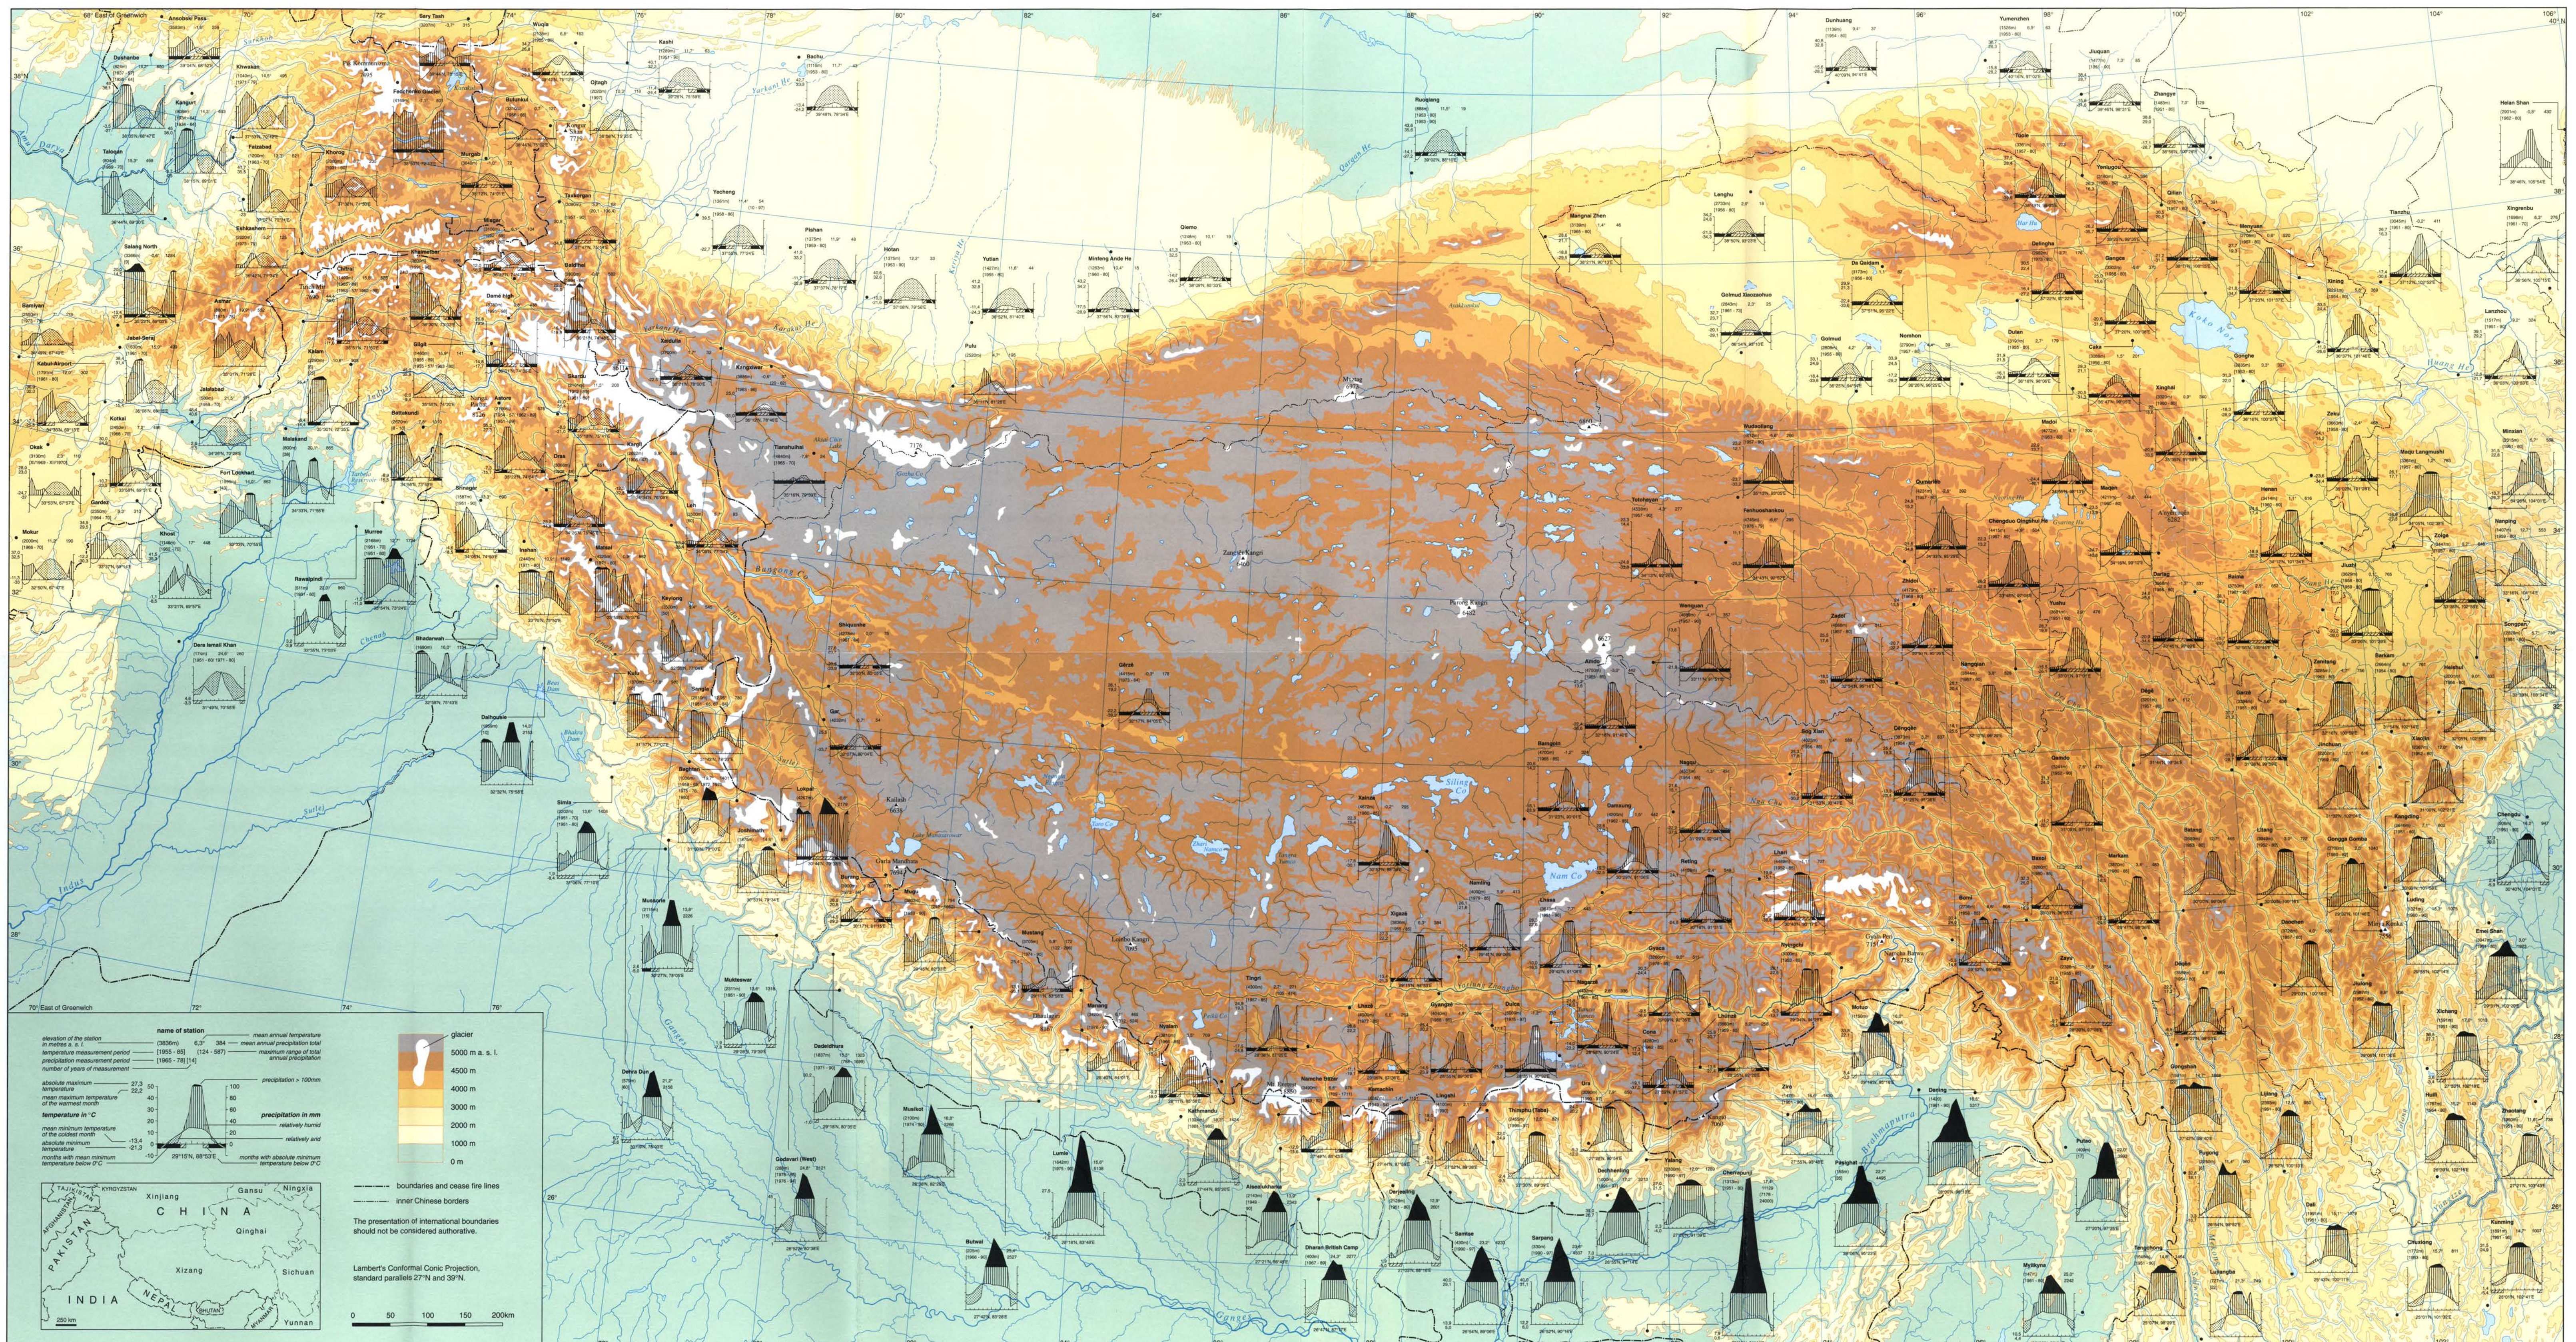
66° East of Greenwich

70° East of Greenwich

CHINA

INDIA

PAKISTAN

NEPAL

Xinjiang

Gansu

Ningxia

Qinghai

Xizang

Sichuan

Yunnan

name of station

elevation of the station in metres a. s. l.

temperature measurement period

precipitation measurement period

number of years of measurement

mean annual temperature

mean annual precipitation total

maximum range of total annual precipitation

absolute maximum temperature

mean maximum temperature of the warmest month

temperature in °C

mean minimum temperature of the coldest month

absolute minimum temperature

months with mean minimum temperature below 0°C

precipitation > 100mm

precipitation in mm

relatively humid

relatively arid

months with absolute minimum temperature below 0°C

glacier

5000 m a. s. l.

4500 m

4000 m

3000 m

2000 m

1000 m

0 m

boundaries and cease fire lines

inner Chinese borders

The presentation of international boundaries should not be considered authorative.

Lambert's Conformal Conic Projection, standard parallels 27°N and 39°N.

0 50 100 150 200km

250 km

Nam Co

Siling Co